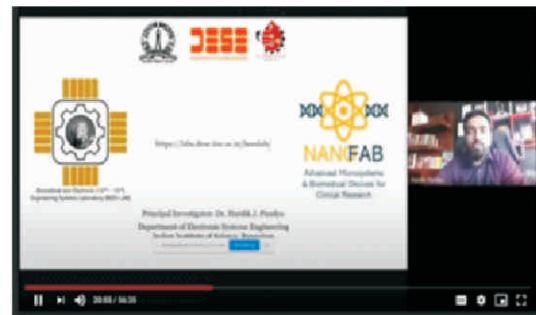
DESE

https://labs.dese.iisc.ac.in/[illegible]

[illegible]

NANOFAB
Advanced Microsystems & Biomedical Devices for Clinical Research

Principal Investigator: Dr. Hardik J. Pandya
Department of Electronic Systems Engineering
Indian Institute of Science, Bangalore

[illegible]

20:55 / 54:35